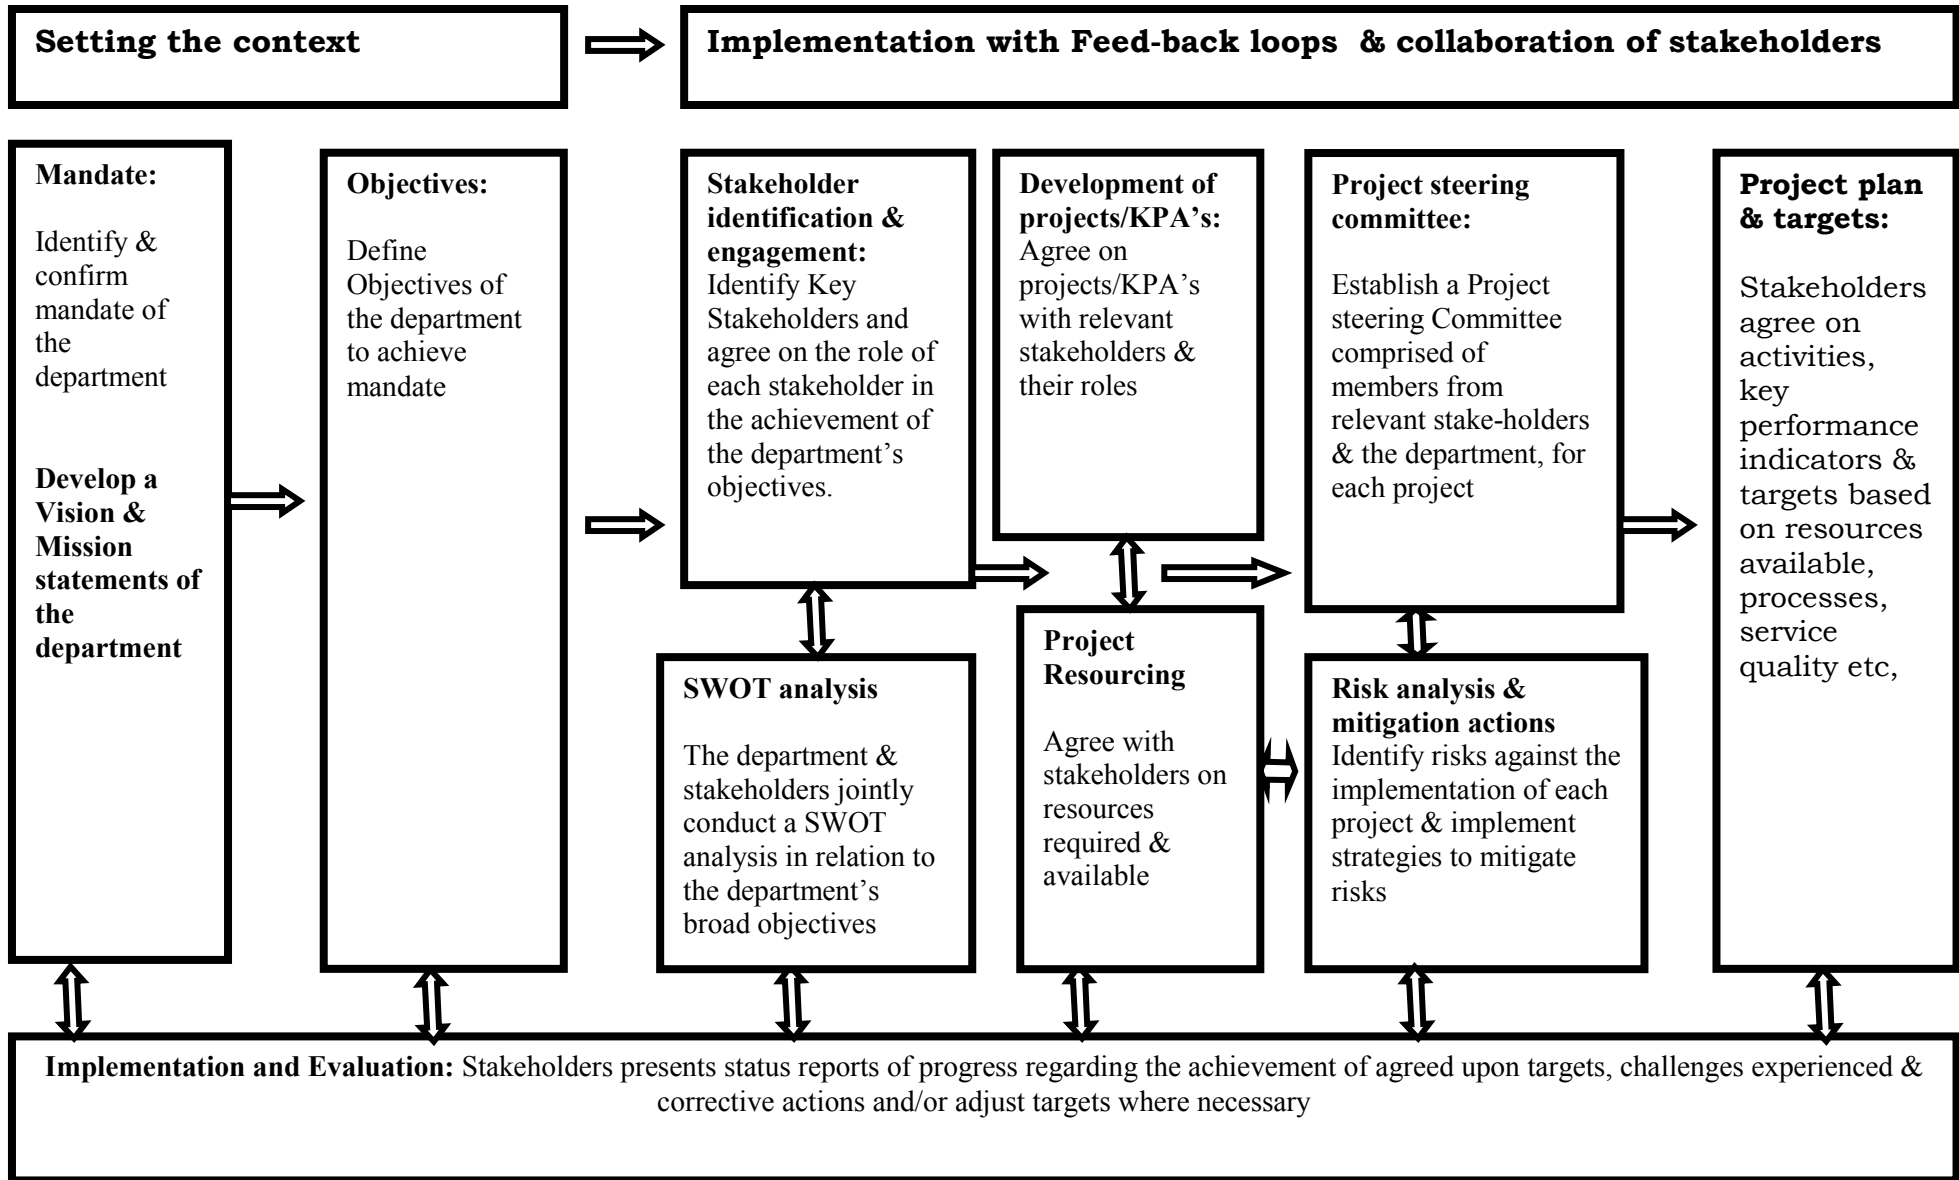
Setting the context

Implementation with Feed-back loops & collaboration of stakeholders

Mandate:

Identify & confirm mandate of the department

Develop a Vision & Mission statements of the department

Objectives:

Define Objectives of the department to achieve mandate

Stakeholder identification & engagement: Identify Key Stakeholders and agree on the role of each stakeholder in the achievement of the department's objectives.

SWOT analysis

The department & stakeholders jointly conduct a SWOT analysis in relation to the department's broad objectives

Development of projects/KPA's: Agree on projects/KPA's with relevant stakeholders & their roles

Project Resourcing

Agree with stakeholders on resources required & available

Project steering committee:

Establish a Project steering Committee comprised of members from relevant stake-holders & the department, for each project

Risk analysis & mitigation actions Identify risks against the implementation of each project & implement strategies to mitigate risks

Project plan & targets:

Stakeholders agree on activities, key performance indicators & targets based on resources available, processes, service quality etc,

Implementation and Evaluation: Stakeholders presents status reports of progress regarding the achievement of agreed upon targets, challenges experienced & corrective actions and/or adjust targets where necessary